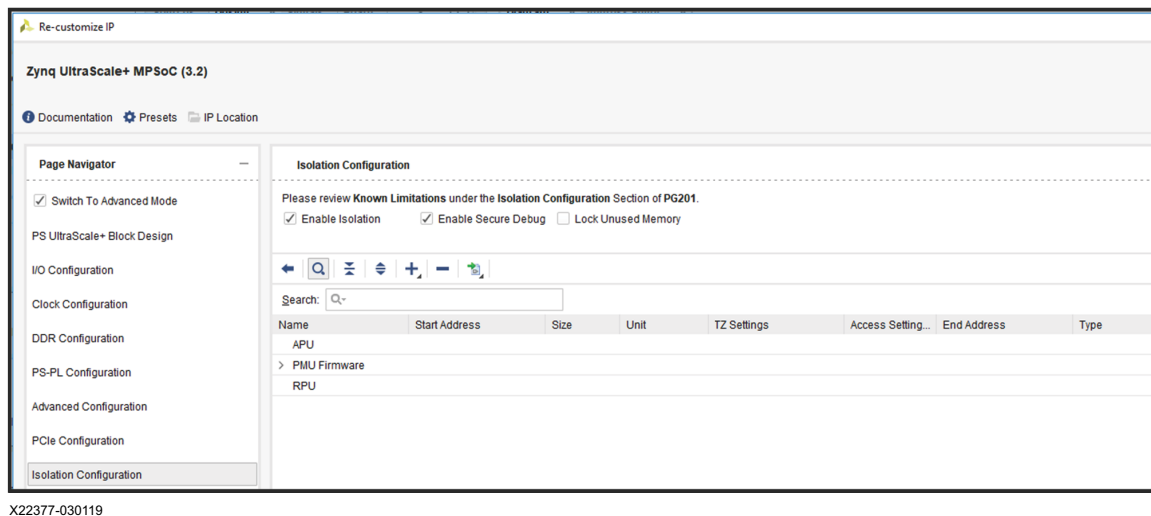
Re-customize IP

Zynq UltraScale+ MPSoC (3.2)

Documentation Presets IP Location

Page Navigator

Switch To Advanced Mode

PS UltraScale+ Block Design

I/O Configuration

Clock Configuration

DDR Configuration

PS-PL Configuration

Advanced Configuration

PCIe Configuration

Isolation Configuration

Isolation Configuration

Please review Known Limitations under the Isolation Configuration Section of PG201.

Enable Isolation Enable Secure Debug Lock Unused Memory

Search:

| Name | Start Address | Size | Unit | TZ Settings | Access Setting... | End Address | Type |
|---|---|---|---|---|---|---|---|
| APU | | | | | | | |
| > PMU Firmware | | | | | | | |
| RPU | | | | | | | |

X22377-030119